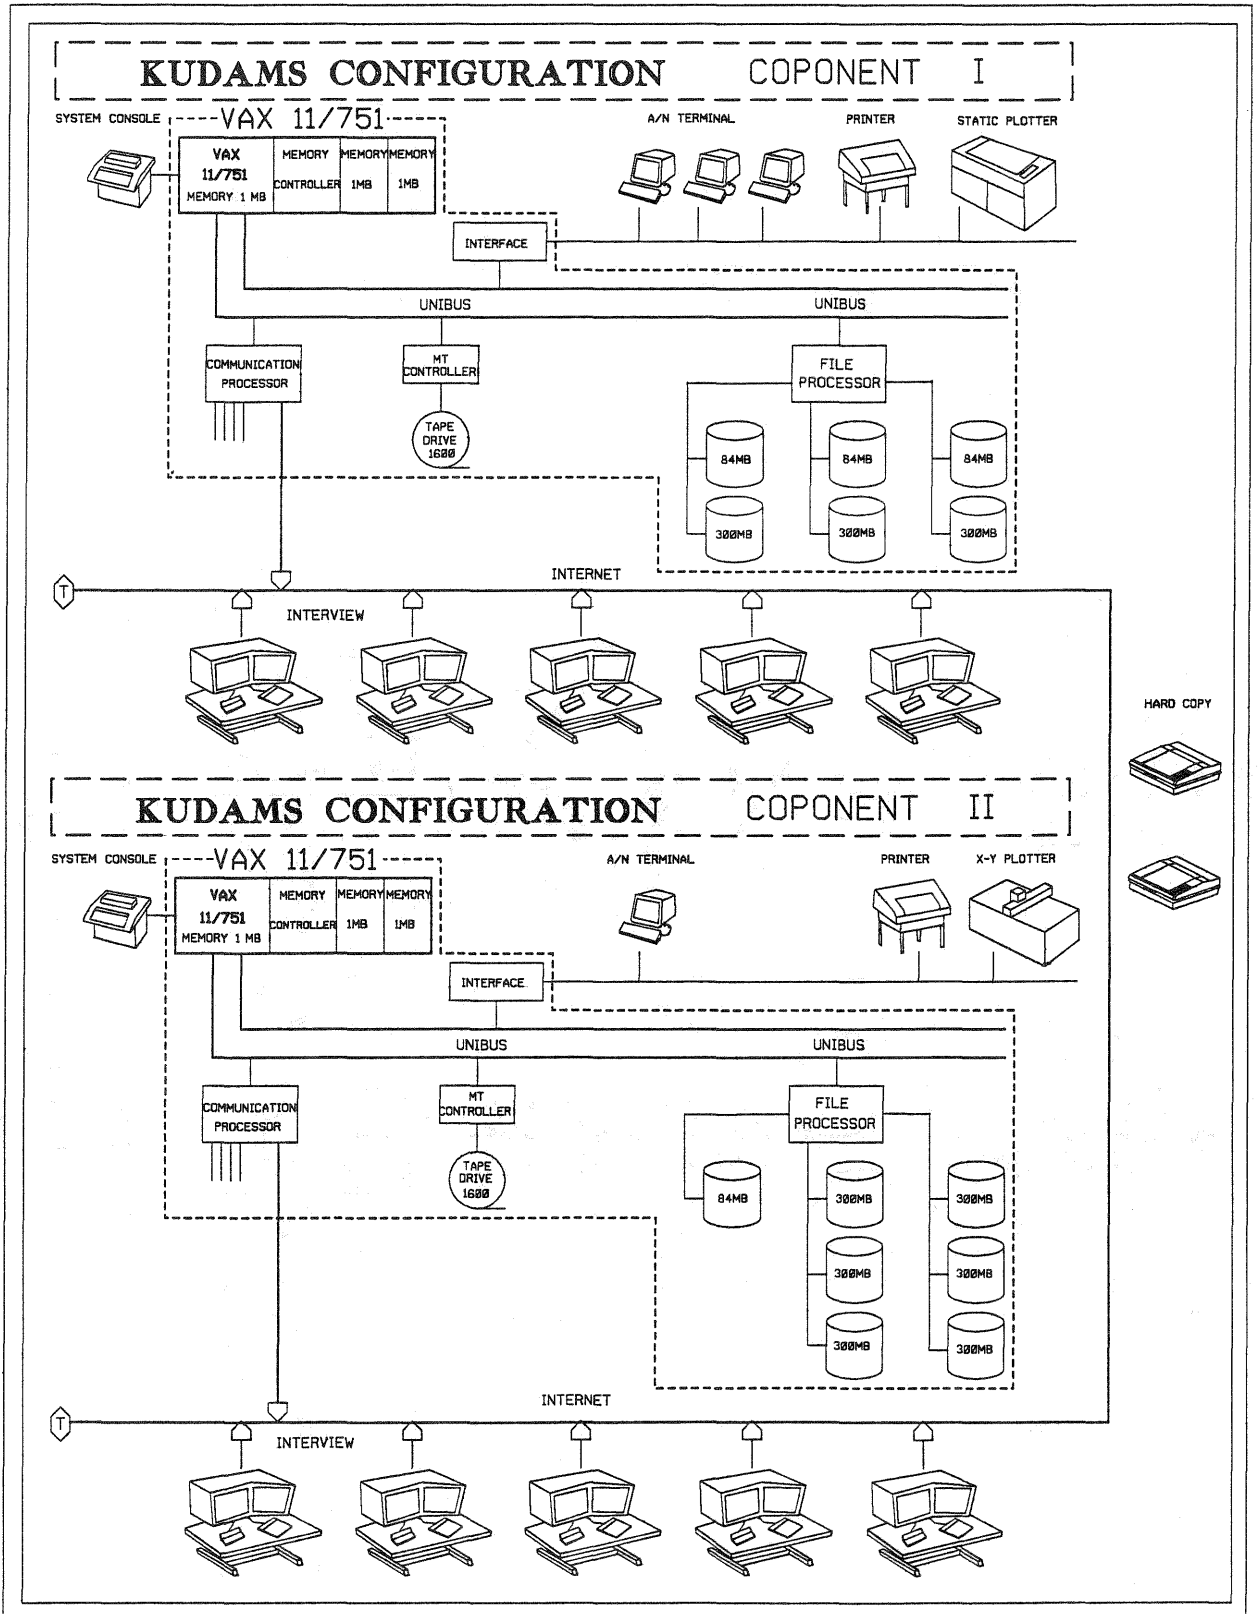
KUDAMS CONFIGURATION COPONENT I

SYSTEM CONSOLE

VAX 11/751

VAX 11/751 MEMORY 1 MB

MEMORY CONTROLLER

MEMORY 1MB

MEMORY 1MB

A/N TERMINAL

PRINTER

STATIC PLOTTER

INTERFACE

UNIBUS

UNIBUS

COMMUNICATION PROCESSOR

MT CONTROLLER

TAPE DRIVE 1600

FILE PROCESSOR

84MB

84MB

84MB

300MB

300MB

300MB

INTERNET

T

INTERVIEW

HARD COPY

KUDAMS CONFIGURATION COPONENT II

SYSTEM CONSOLE

VAX 11/751

VAX 11/751 MEMORY 1 MB

MEMORY CONTROLLER

MEMORY 1MB

MEMORY 1MB

A/N TERMINAL

PRINTER

X-Y PLOTTER

INTERFACE

UNIBUS

UNIBUS

COMMUNICATION PROCESSOR

MT CONTROLLER

TAPE DRIVE 1600

FILE PROCESSOR

84MB

300MB

300MB

300MB

300MB

300MB

300MB

INTERNET

T

INTERVIEW